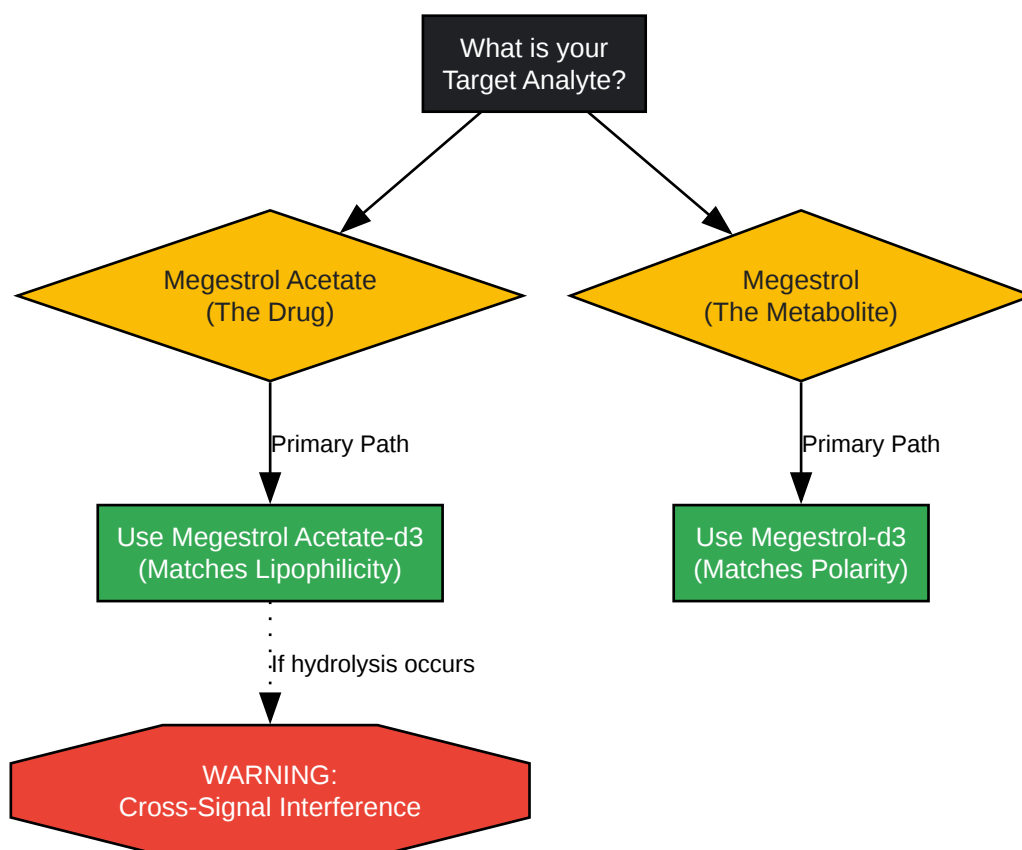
What is your Target Analyte?

Megestrol Acetate (The Drug)

Megestrol (The Metabolite)

Primary Path

Primary Path

Use Megestrol Acetate-d3 (Matches Lipophilicity)

Use Megestrol-d3 (Matches Polarity)

If hydrolysis occurs

WARNING: Cross-Signal Interference